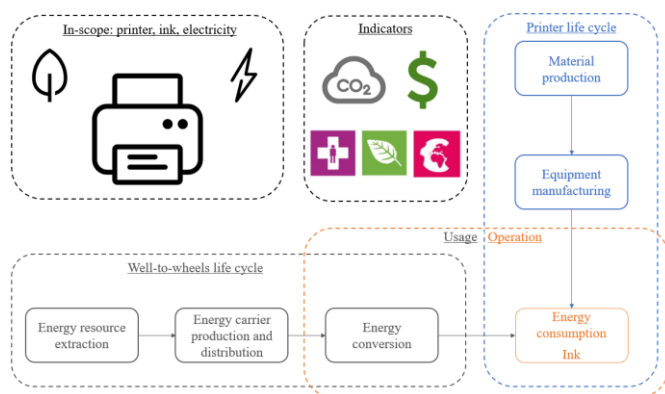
In-scope: printer, ink, electricity

Indicators

$CO_2$

$

Printer life cycle

Material production

Equipment manufacturing

Usage Operation

Well-to-wheels life cycle

Energy resource extraction

Energy carrier production and distribution

Energy conversion

Energy consumption

Ink